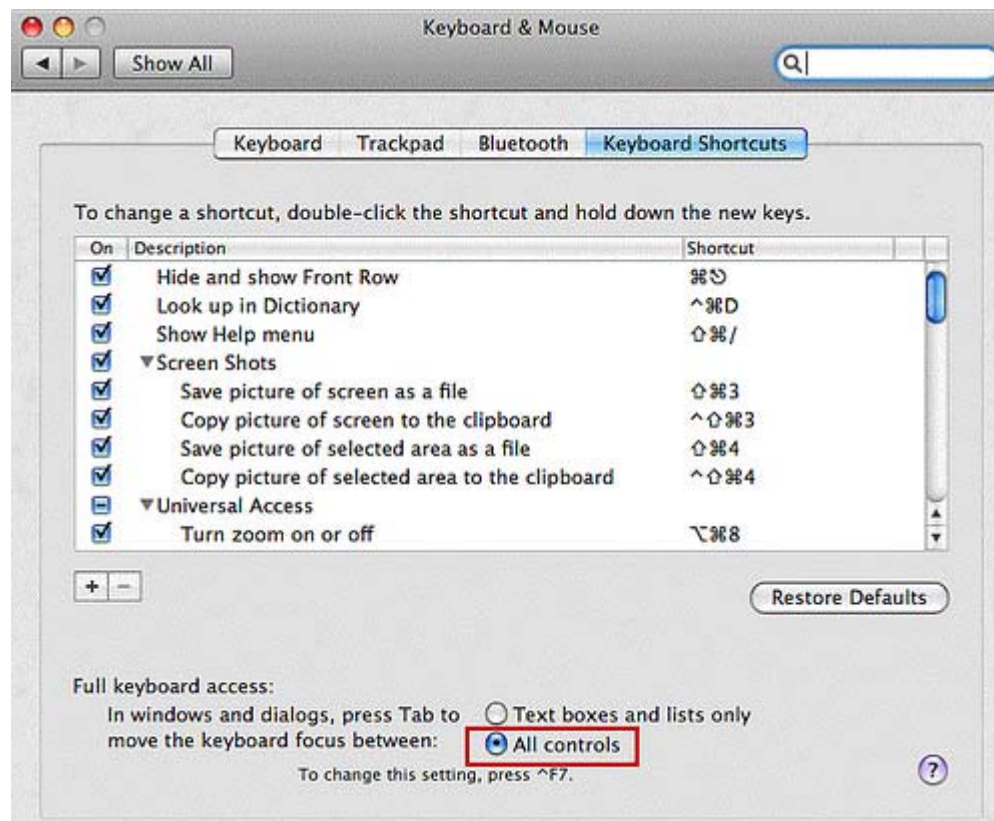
Keyboard & Mouse

Show All

Keyboard | Trackpad | Bluetooth | Keyboard Shortcuts

To change a shortcut, double-click the shortcut and hold down the new keys.

| On | Description | Shortcut |
|---|---|---|
| ☑ | Hide and show Front Row | ⌘⎋ |
| ☑ | Look up in Dictionary | ^⌘D |
| ☑ | Show Help menu | ⇧⌘/ |
| ☑ | ▼Screen Shots | |
| ☑ | Save picture of screen as a file | ⇧⌘3 |
| ☑ | Copy picture of screen to the clipboard | ^⇧⌘3 |
| ☑ | Save picture of selected area as a file | ⇧⌘4 |
| ☑ | Copy picture of selected area to the clipboard | ^⇧⌘4 |
| ⊟ | ▼Universal Access | |
| ☑ | Turn zoom on or off | ⌥⌘8 |

+ −

Restore Defaults

Full keyboard access:
In windows and dialogs, press Tab to move the keyboard focus between:
Text boxes and lists only
All controls
To change this setting, press ^F7.

?